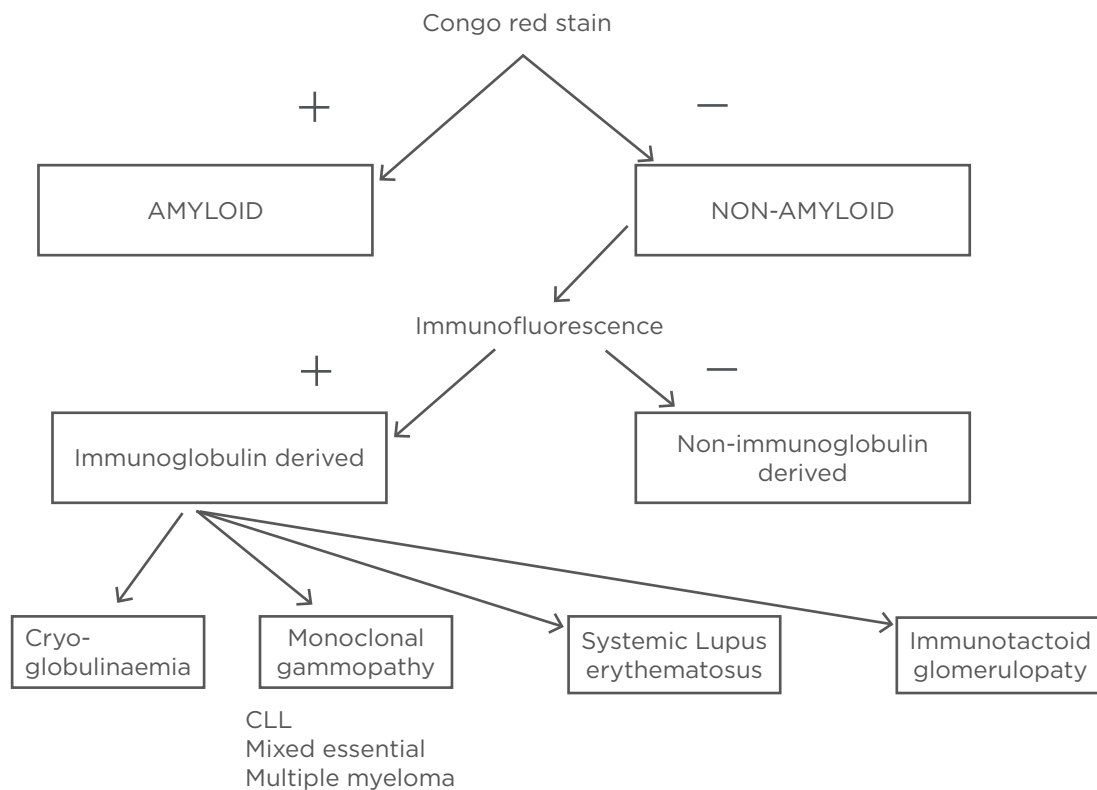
Congo red stain

+

−

AMYLOID

NON-AMYLOID

Immunofluorescence

+

−

Immunoglobulin derived

Non-immunoglobulin derived

Cryoglobulinaemia

Monoclonal gammopathy

Systemic Lupus erythematosus

Immunotactoid glomerulopaty

CLL
Mixed essential
Multiple myeloma